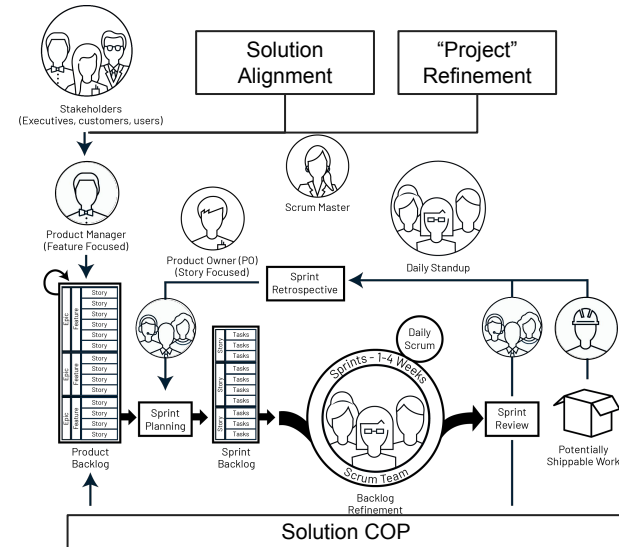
Solution Alignment

"Project" Refinement

Stakeholders (Executives, customers, users)

Product Manager (Feature Focused)

Scrum Master

Product Owner (PO) (Story Focused)

Daily Standup

Sprint Retrospective

Epic
Feature
Story
Story
Story
Story
Story
Story
Epic
Feature
Story
Story
Story
Story
Epic
Feature
Story
Story
Story
Story

Story
Tasks
Tasks
Tasks
Story
Tasks
Tasks
Tasks
Tasks
Story
Tasks
Tasks
Tasks
Tasks

Daily Scrum

Sprints - 1-4 Weeks

Scrum Team

Sprint Planning

Sprint Review

Potentially Shippable Work

Product Backlog

Sprint Backlog

Backlog Refinement

Solution COP